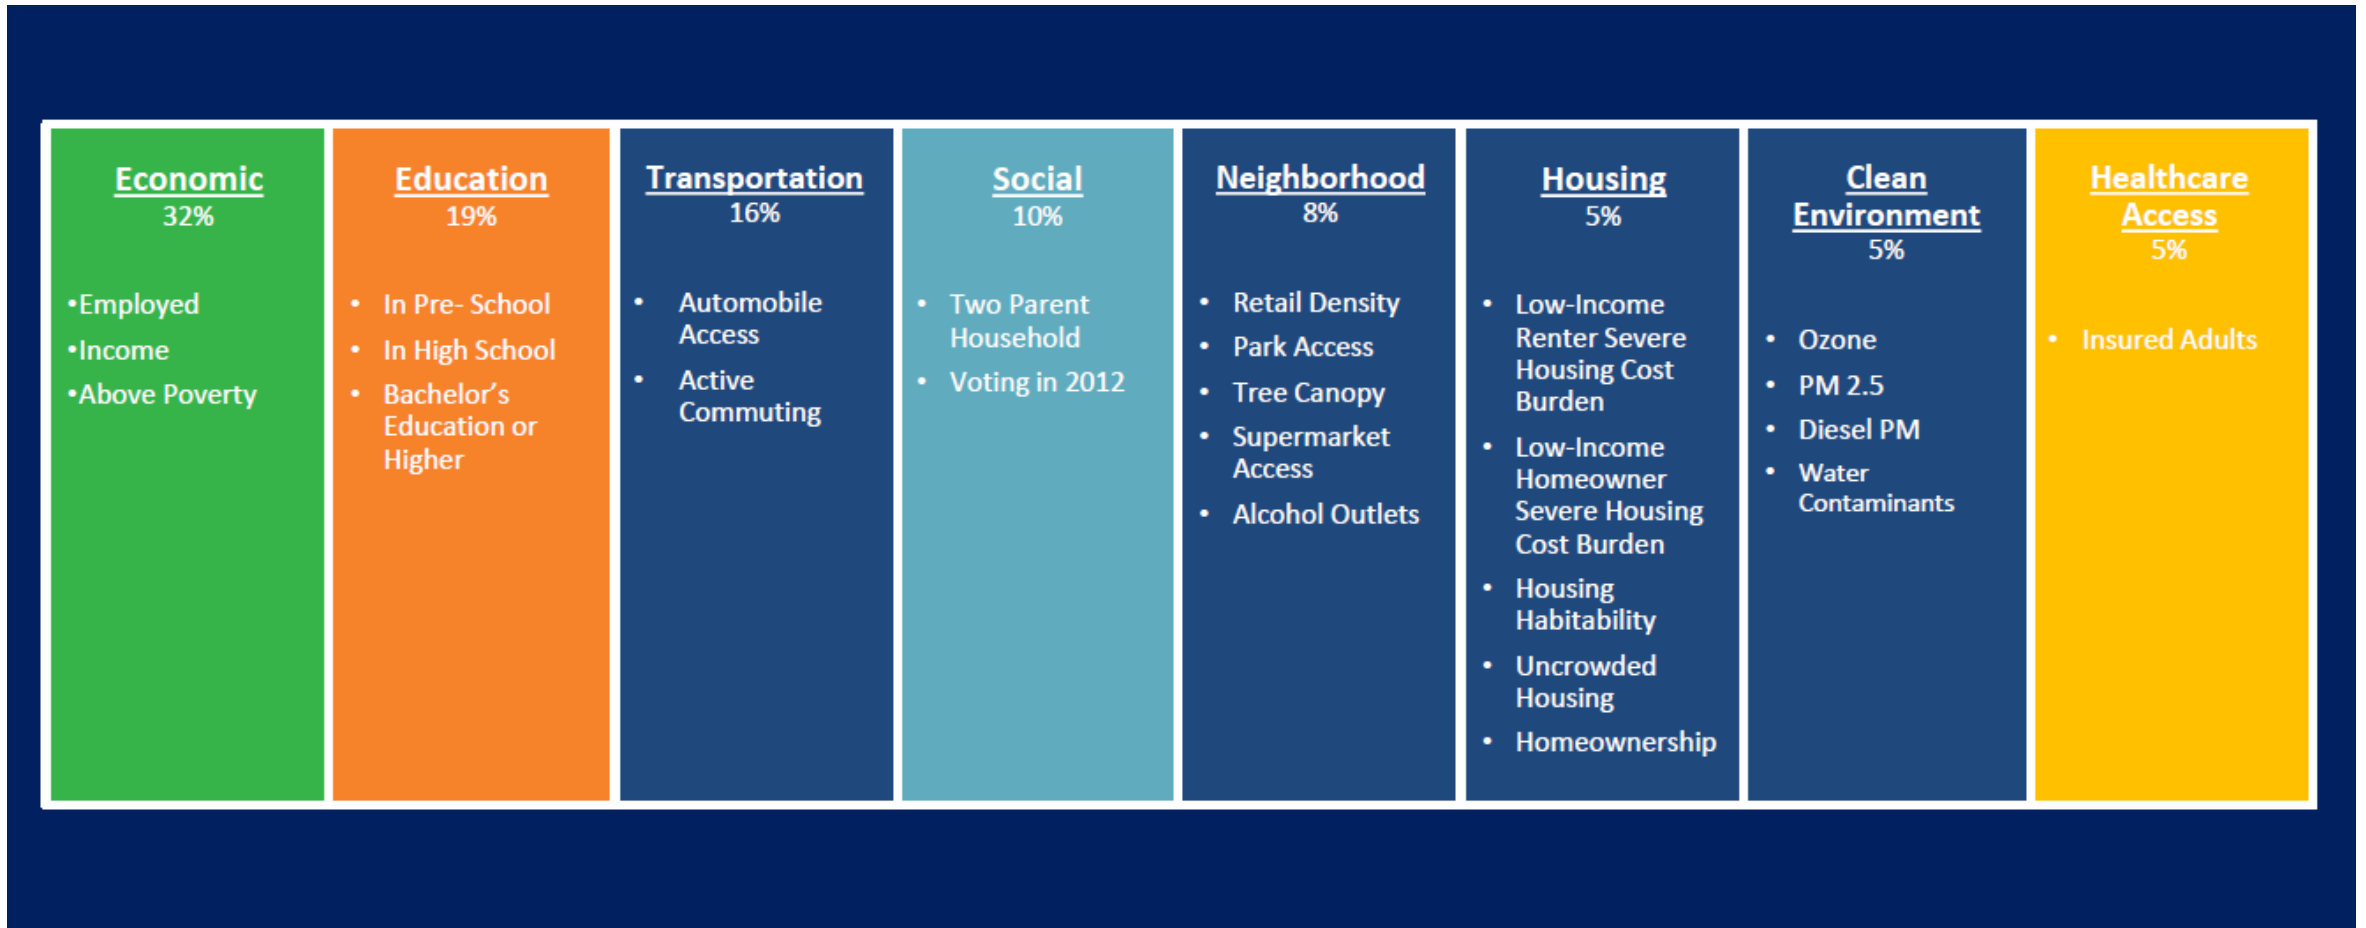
Economic
32%

•Employed
•Income
•Above Poverty

Education
19%

• In Pre- School
• In High School
• Bachelor's Education or Higher

Transportation
16%

• Automobile Access
• Active Commuting

Social
10%

• Two Parent Household
• Voting in 2012

Neighborhood
8%

• Retail Density
• Park Access
• Tree Canopy
• Supermarket Access
• Alcohol Outlets

Housing
5%

• Low-Income Renter Severe Housing Cost Burden
• Low-Income Homeowner Severe Housing Cost Burden
• Housing Habitability
• Uncrowded Housing
• Homeownership

Clean Environment
5%

• Ozone
• PM 2.5
• Diesel PM
• Water Contaminants

Healthcare Access
5%

• Insured Adults